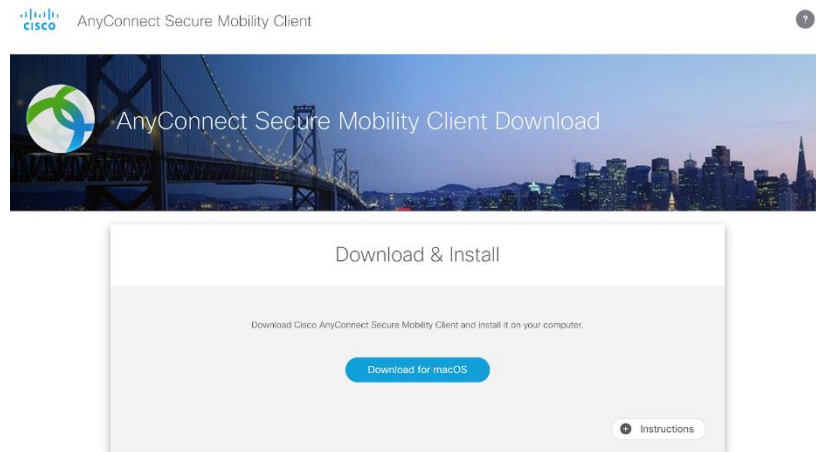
cisco AnyConnect Secure Mobility Client

?

AnyConnect Secure Mobility Client Download

Download & Install

Download Cisco AnyConnect Secure Mobility Client and install it on your computer.

Download for macOS

Instructions